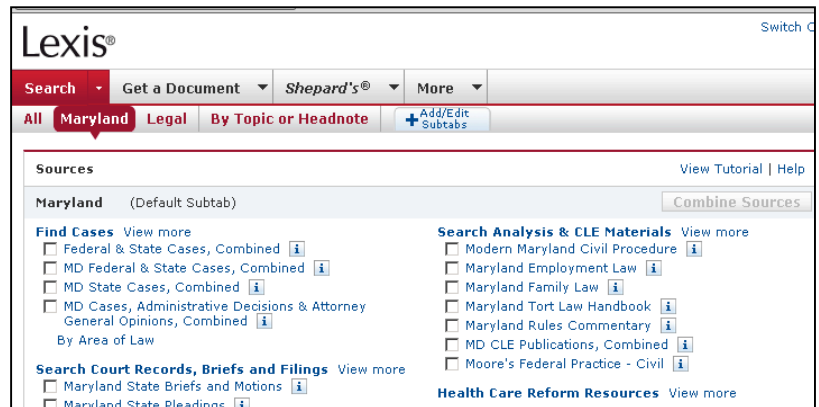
Lexis®

Switch C

Search | Get a Document | Shepard's® | More

All | Maryland | Legal | By Topic or Headnote | Add/Edit Subtabs

Sources

View Tutorial | Help

Maryland (Default Subtab)

Combine Sources

Find Cases View more
Federal & State Cases, Combined i
MD Federal & State Cases, Combined i
MD State Cases, Combined i
MD Cases, Administrative Decisions & Attorney General Opinions, Combined i
By Area of Law

Search Court Records, Briefs and Filings View more
Maryland State Briefs and Motions i
Maryland State Pleadings i

Search Analysis & CLE Materials View more
Modern Maryland Civil Procedure i
Maryland Employment Law i
Maryland Family Law i
Maryland Tort Law Handbook i
Maryland Rules Commentary i
MD CLE Publications, Combined i
Moore's Federal Practice - Civil i

Health Care Reform Resources View more